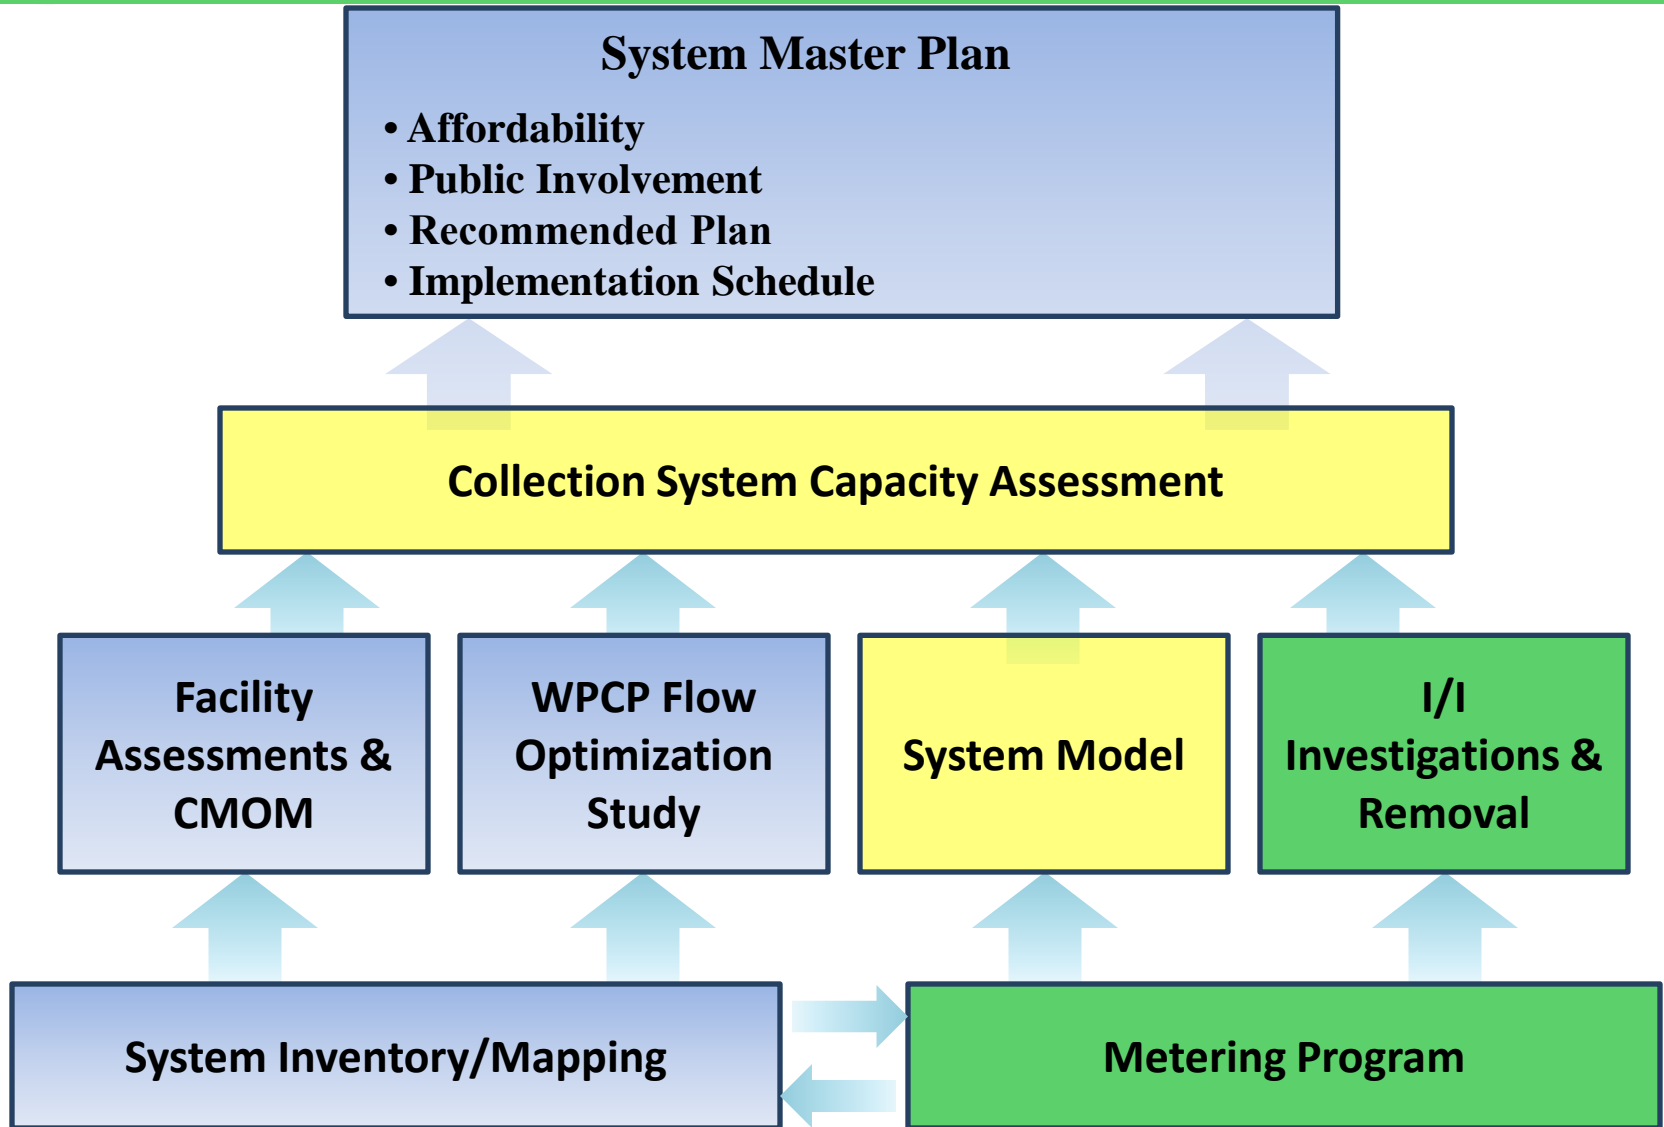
System Master Plan

• Affordability
• Public Involvement
• Recommended Plan
• Implementation Schedule

Collection System Capacity Assessment

Facility Assessments & CMOM

WPCP Flow Optimization Study

System Model

I/I Investigations & Removal

System Inventory/Mapping

Metering Program